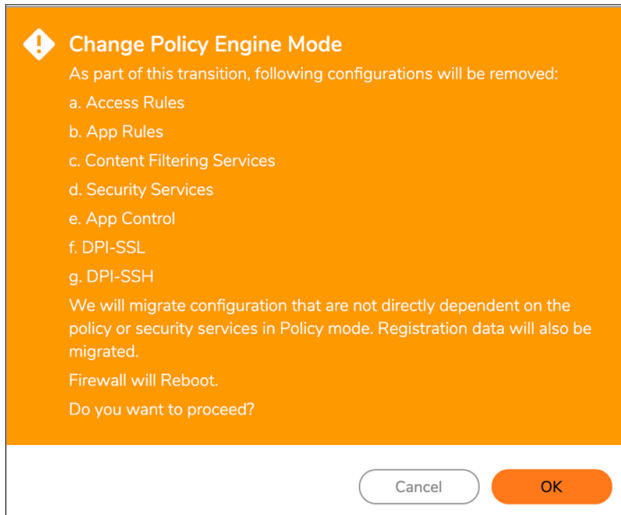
Change Policy Engine Mode

As part of this transition, following configurations will be removed:

a. Access Rules

b. App Rules

c. Content Filtering Services

d. Security Services

e. App Control

f. DPI-SSL

g. DPI-SSH

We will migrate configuration that are not directly dependent on the policy or security services in Policy mode. Registration data will also be migrated.

Firewall will Reboot.

Do you want to proceed?

Cancel

OK